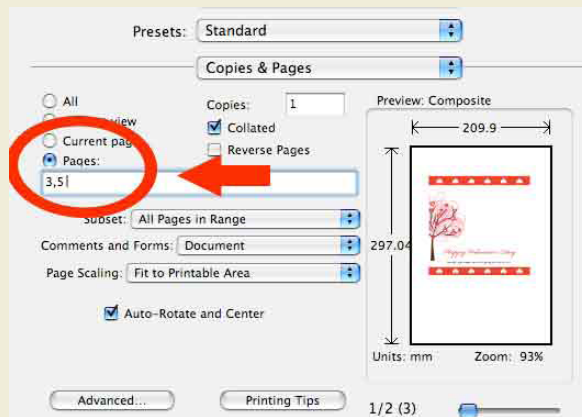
Presets: Standard

Copies & Pages

All

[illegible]view

Current pag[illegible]

Pages:

3,5

Copies: 1

Collated

Reverse Pages

Preview: Composite

209.9

297.04

Happy Valentine's Day

Units: mm

Zoom: 93%

Subset: All Pages in Range

Comments and Forms: Document

Page Scaling: Fit to Printable Area

Auto-Rotate and Center

Advanced...

Printing Tips

1/2 (3)